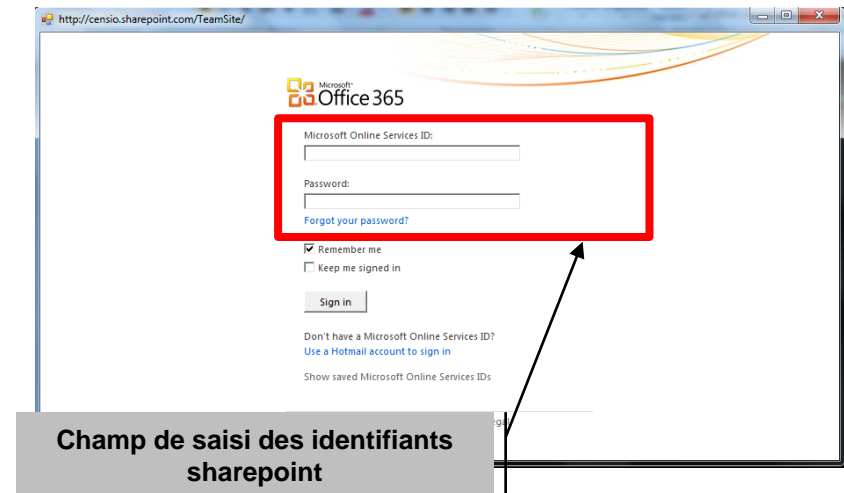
http://censio.sharepoint.com/TeamSite/

Microsoft Office 365

Microsoft Online Services ID:

Password:

Forgot your password?

Remember me

Keep me signed in

Sign in

Don't have a Microsoft Online Services ID?
Use a Hotmail account to sign in

Show saved Microsoft Online Services IDs

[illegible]

Champ de saisi des identifiants sharepoint